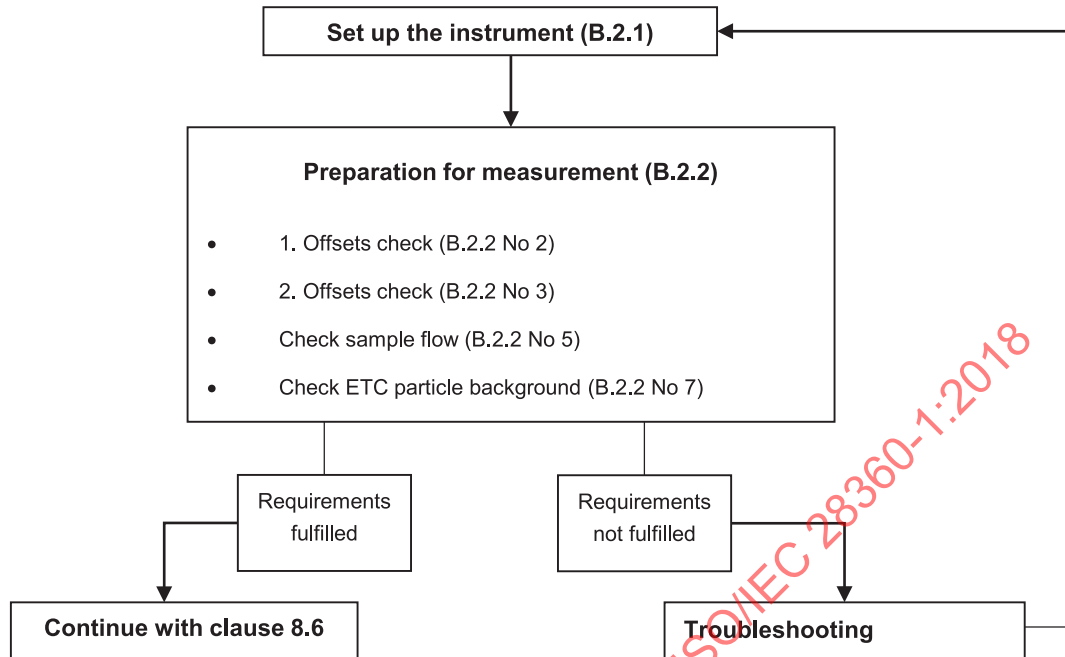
Set up the instrument (B.2.1)

Preparation for measurement (B.2.2)

- 1. Offsets check (B.2.2 No 2)
- 2. Offsets check (B.2.2 No 3)
- Check sample flow (B.2.2 No 5)
- Check ETC particle background (B.2.2 No 7)

Requirements fulfilled

Requirements not fulfilled

Continue with clause 8.6

Troubleshooting

ISO/IEC 28360-1:2018